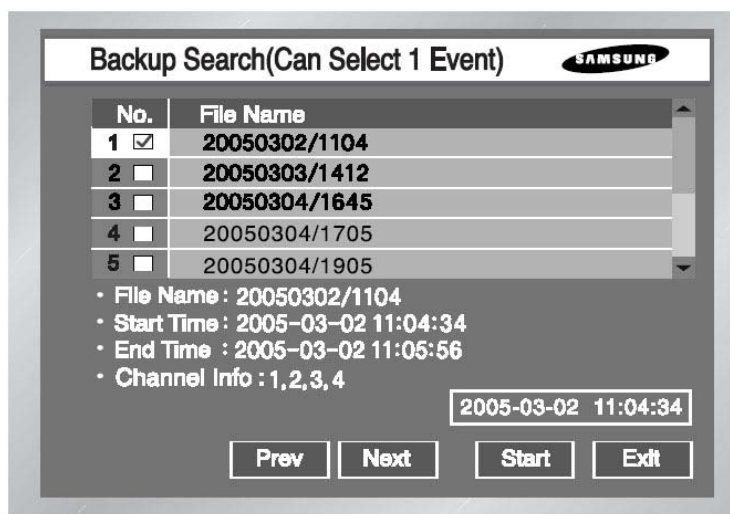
Backup Search(Can Select 1 Event)

SAMSUNG

| No. | File Name |
|---|---|
| 1 ☑ | 20050302/1104 |
| 2 ☐ | 20050303/1412 |
| 3 ☐ | 20050304/1645 |
| 4 ☐ | 20050304/1705 |
| 5 ☐ | 20050304/1905 |

· File Name : 20050302/1104
· Start Time : 2005-03-02 11:04:34
· End Time : 2005-03-02 11:05:56
· Channel Info : 1, 2, 3, 4

2005-03-02 11:04:34

Prev Next Start Exit